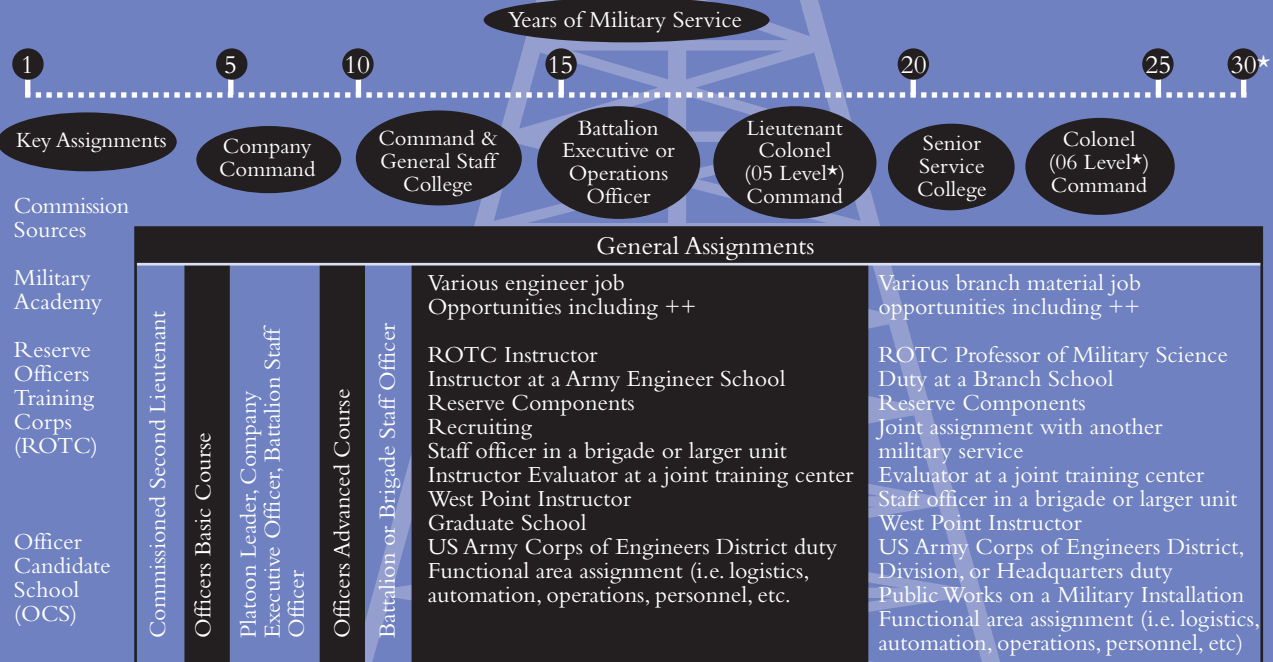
Years of Military Service

1 5 10 15 20 25 30★

Key Assignments

Company Command

Command & General Staff College

Battalion Executive or Operations Officer

Lieutenant Colonel (05 Level★) Command

Senior Service College

Colonel (06 Level★) Command

Commission Sources

Military Academy

Reserve Officers Training Corps (ROTC)

Officer Candidate School (OCS)

General Assignments

Commissioned Second Lieutenant

Officers Basic Course

Platoon Leader, Company Executive Officer, Battalion Staff Officer

Officers Advanced Course

Battalion or Brigade Staff Officer

Various engineer job Opportunities including ++

ROTC Instructor
Instructor at a Army Engineer School
Reserve Components
Recruiting
Staff officer in a brigade or larger unit
Instructor Evaluator at a joint training center
West Point Instructor
Graduate School
US Army Corps of Engineers District duty
Functional area assignment (i.e. logistics, automation, operations, personnel, etc.

Various branch material job opportunities including ++

ROTC Professor of Military Science
Duty at a Branch School
Reserve Components
Joint assignment with another military service
Evaluator at a joint training center
Staff officer in a brigade or larger unit
West Point Instructor
US Army Corps of Engineers District, Division, or Headquarters duty
Public Works on a Military Installation
Functional area assignment (i.e. logistics, automation, operations, personnel, etc)